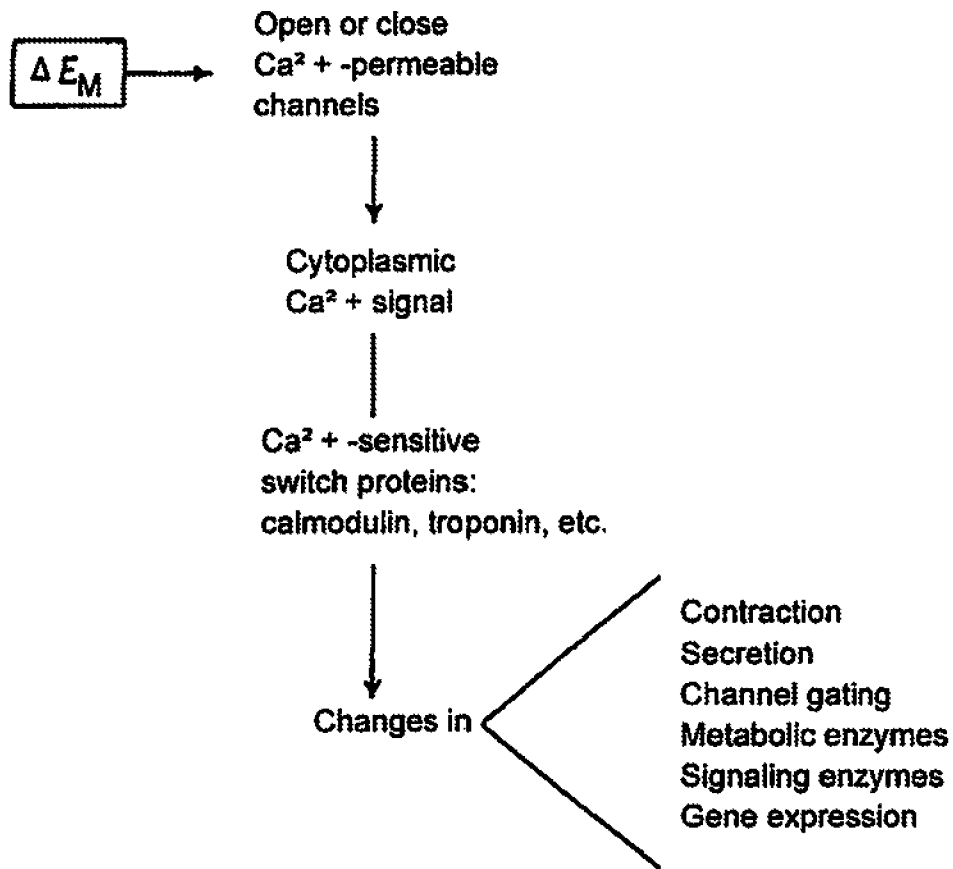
$\Delta E_M$

Open or close $Ca^2$ + -permeable channels

Cytoplasmic $Ca^2$ + signal

$Ca^2$ + -sensitive switch proteins: calmodulin, troponin, etc.

Changes in

Contraction
Secretion
Channel gating
Metabolic enzymes
Signaling enzymes
Gene expression